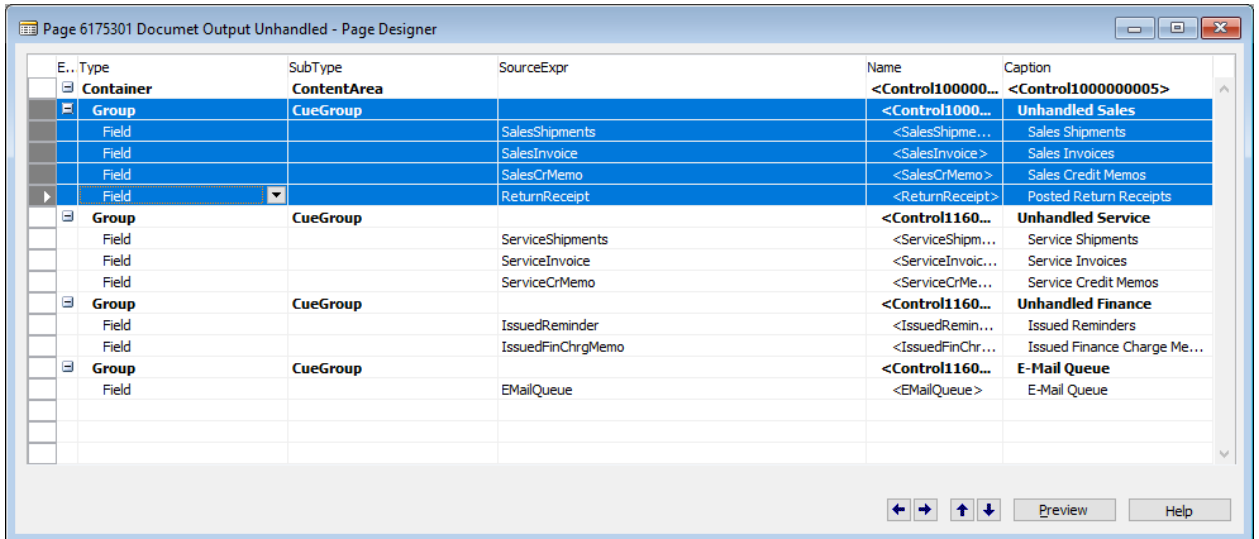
Page 6175301 Documet Output Unhandled - Page Designer

| E.. | Type | SubType | SourceExpr | Name | Caption |
|---|---|---|---|---|---|
| ⊟ | Container | ContentArea | | <Control100000... | <Control1000000005> |
| ⊟ | Group | CueGroup | | <Control1000... | Unhandled Sales |
| | Field | | SalesShipments | <SalesShipme... | Sales Shipments |
| | Field | | SalesInvoice | <SalesInvoice> | Sales Invoices |
| | Field | | SalesCrMemo | <SalesCrMemo> | Sales Credit Memos |
| | Field | | ReturnReceipt | <ReturnReceipt> | Posted Return Receipts |
| ⊟ | Group | CueGroup | | <Control1160... | Unhandled Service |
| | Field | | ServiceShipments | <ServiceShipm... | Service Shipments |
| | Field | | ServiceInvoice | <ServiceInvoic... | Service Invoices |
| | Field | | ServiceCrMemo | <ServiceCrMe... | Service Credit Memos |
| ⊟ | Group | CueGroup | | <Control1160... | Unhandled Finance |
| | Field | | IssuedReminder | <IssuedRemin... | Issued Reminders |
| | Field | | IssuedFinChrgMemo | <IssuedFinChr... | Issued Finance Charge Me... |
| ⊟ | Group | CueGroup | | <Control1160... | E-Mail Queue |
| | Field | | EMailQueue | <EMailQueue> | E-Mail Queue |

Preview Help